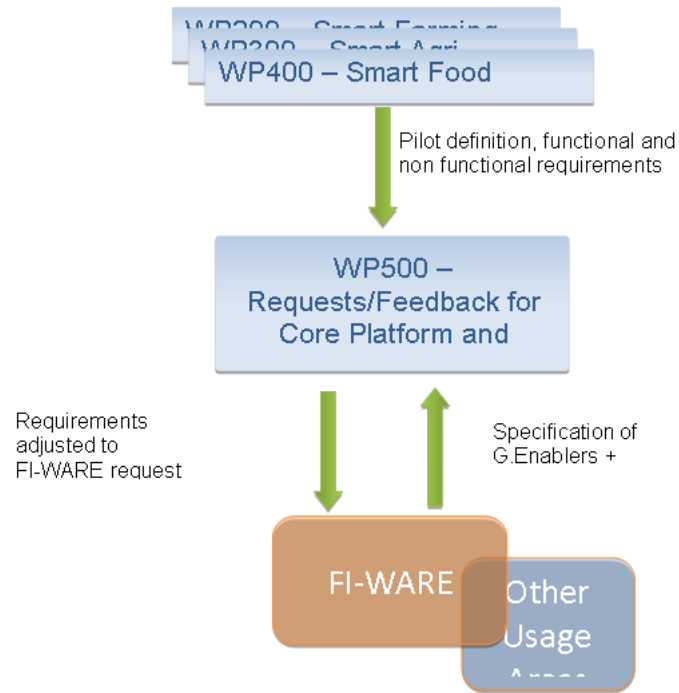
WP200 – Smart Farming
WP300 – Smart Agri
WP400 – Smart Food

Pilot definition, functional and non functional requirements

WP500 – Requests/Feedback for Core Platform and

Requirements adjusted to FI-WARE request

Specification of G.Enablers +

FI-WARE

Other Usage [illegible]